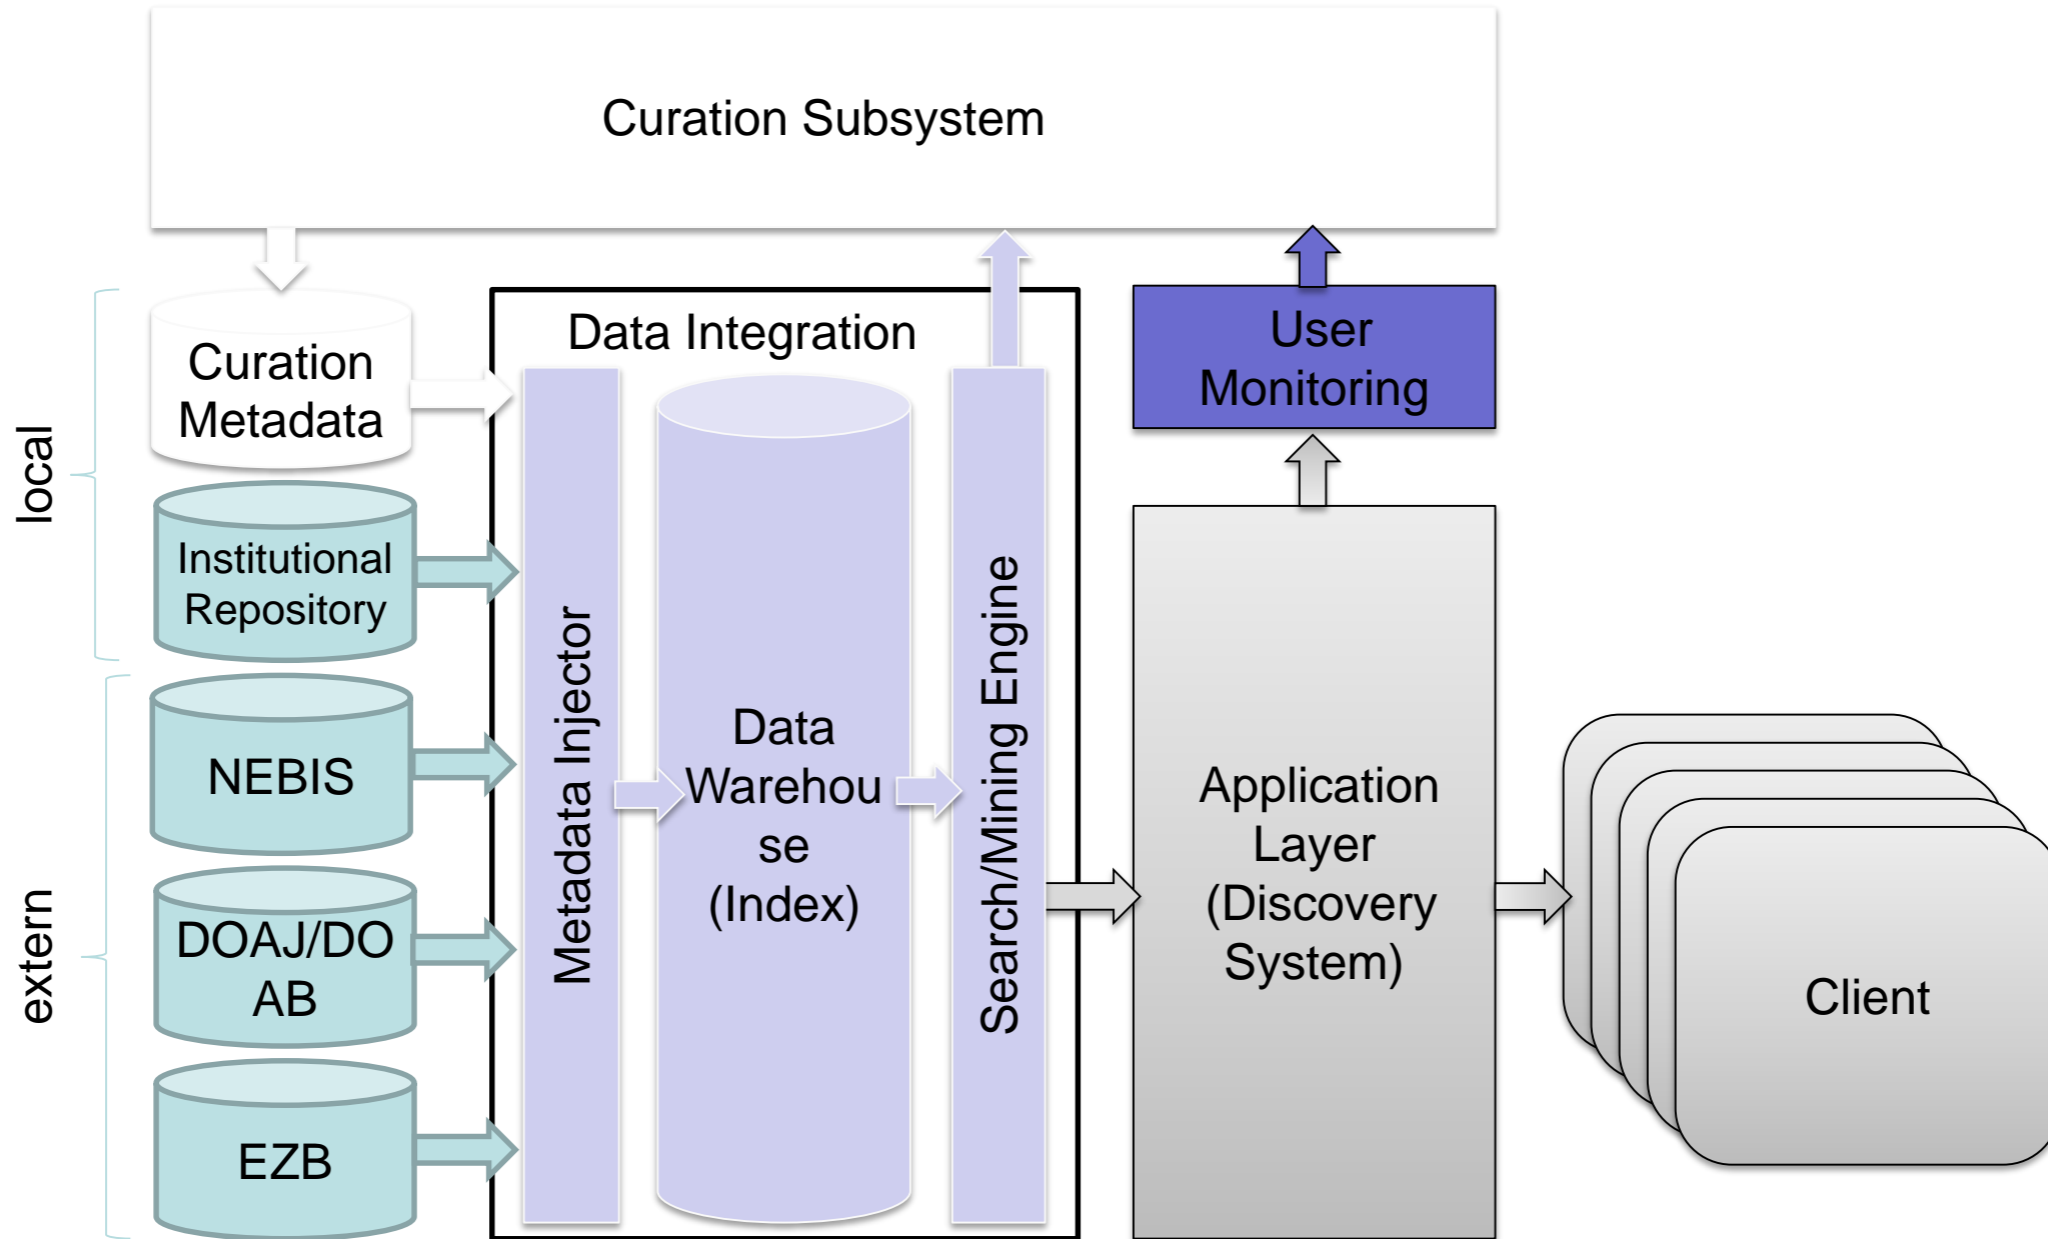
Curation Subsystem

local

extern

Curation Metadata

Institutional Repository

NEBIS

DOAJ/DOAB

EZB

Data Integration

Metadata Injector

Data Warehouse (Index)

Search/Mining Engine

User Monitoring

Application Layer (Discovery System)

Client